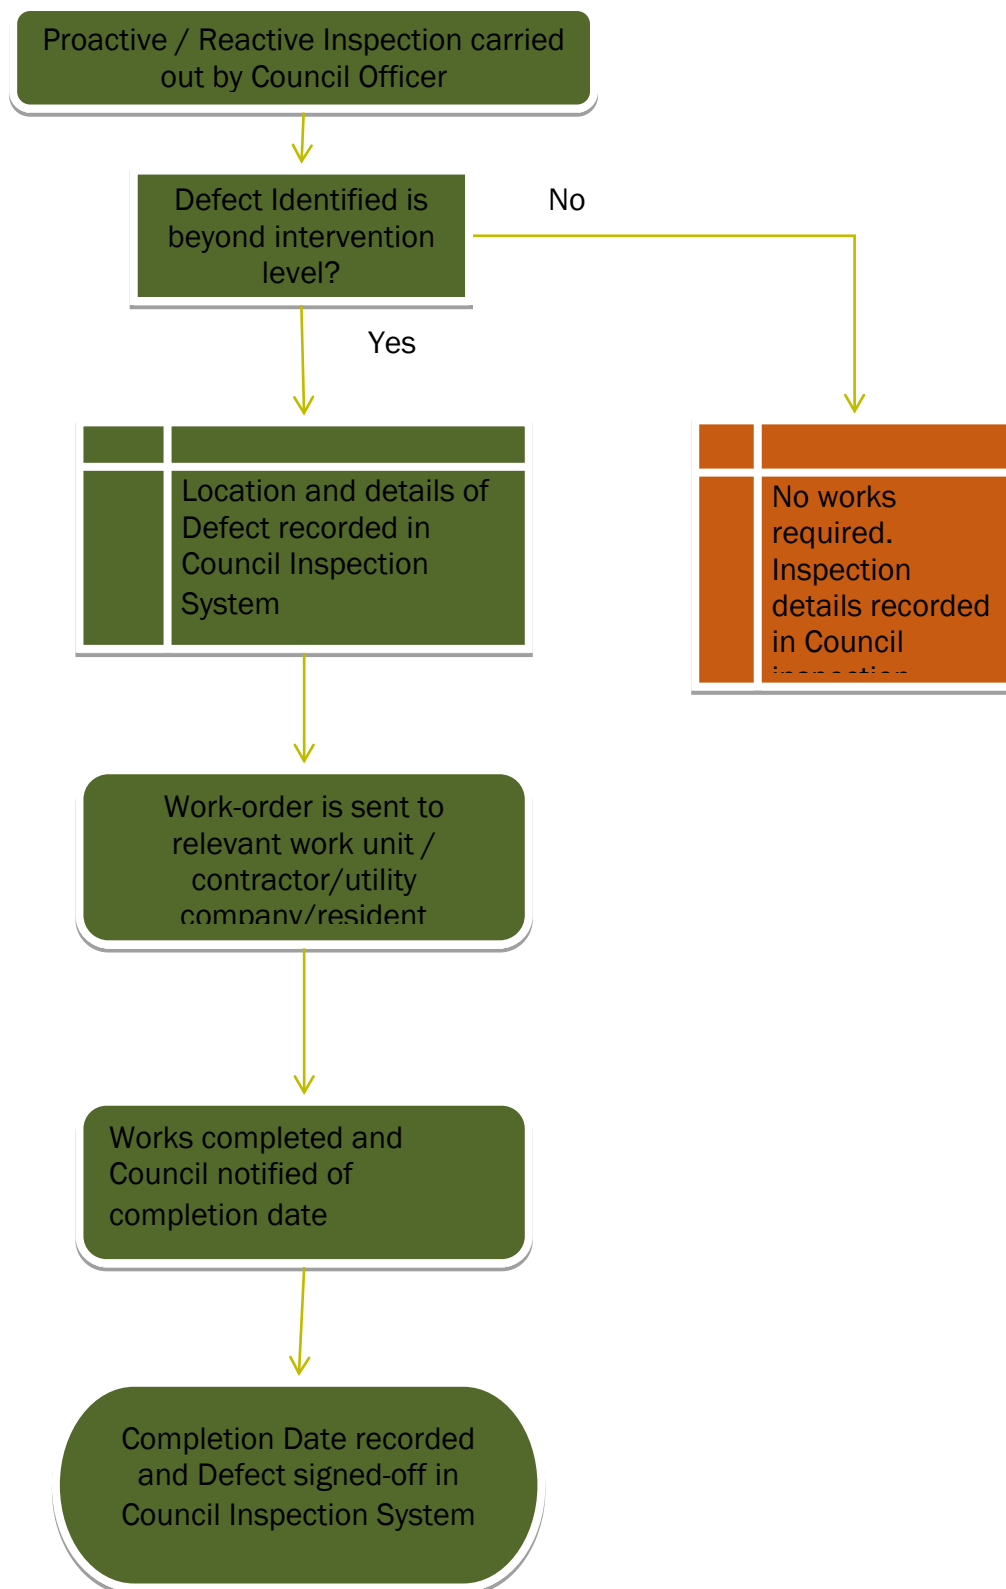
Proactive / Reactive Inspection carried out by Council Officer

Defect Identified is beyond intervention level?

No

Yes

Location and details of Defect recorded in Council Inspection System

No works required. Inspection details recorded in Council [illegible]

Work-order is sent to relevant work unit / contractor/utility company/resident

Works completed and Council notified of completion date

Completion Date recorded and Defect signed-off in Council Inspection System